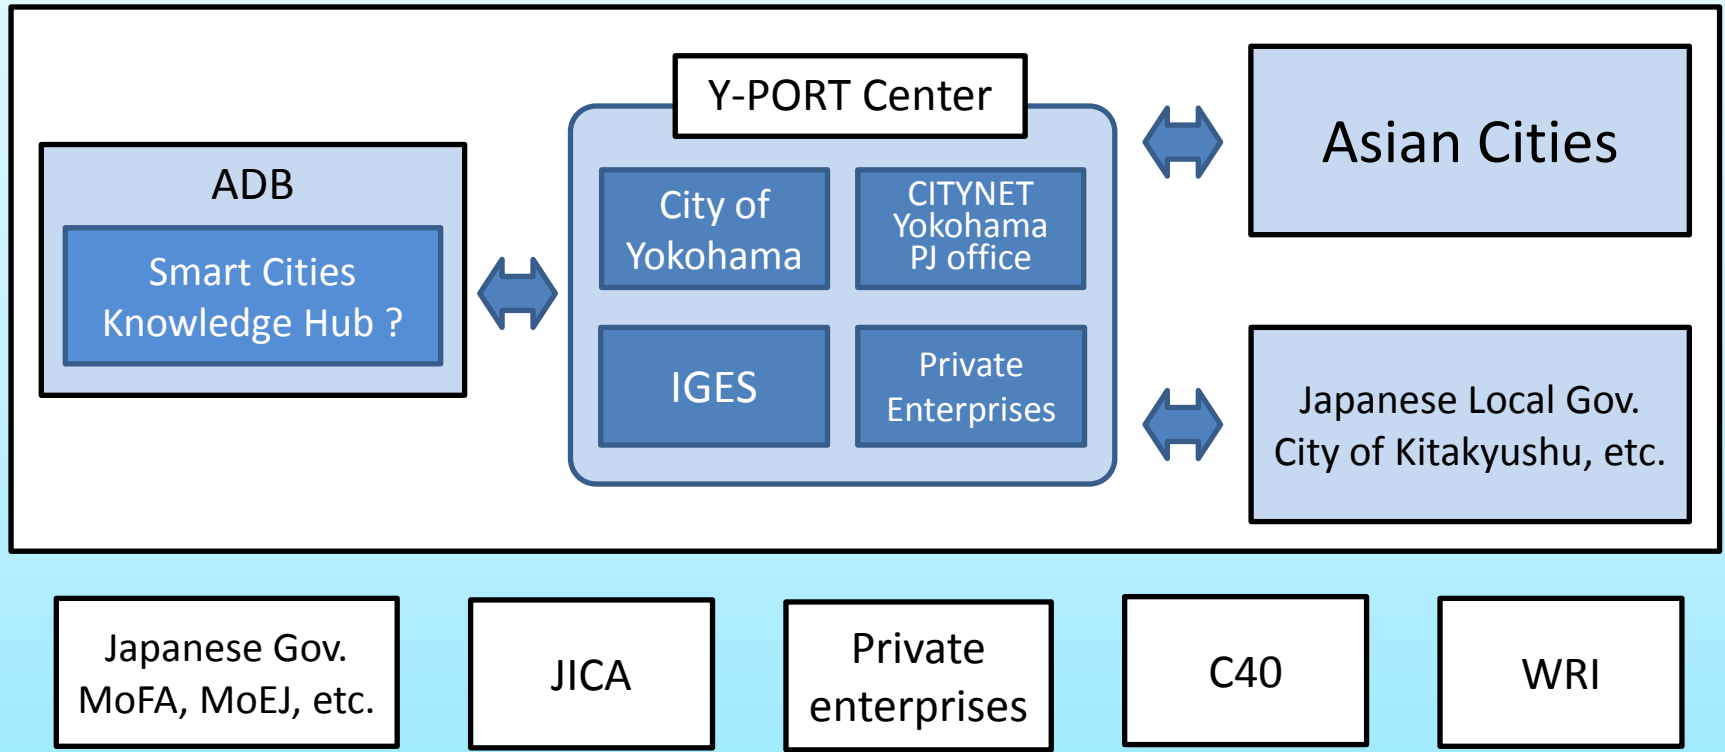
ADB

Smart Cities Knowledge Hub ?

Y-PORT Center

City of Yokohama

CITYNET Yokohama PJ office

IGES

Private Enterprises

Asian Cities

Japanese Local Gov. City of Kitakyushu, etc.

Japanese Gov. MoFA, MoEJ, etc.

JICA

Private enterprises

C40

WRI